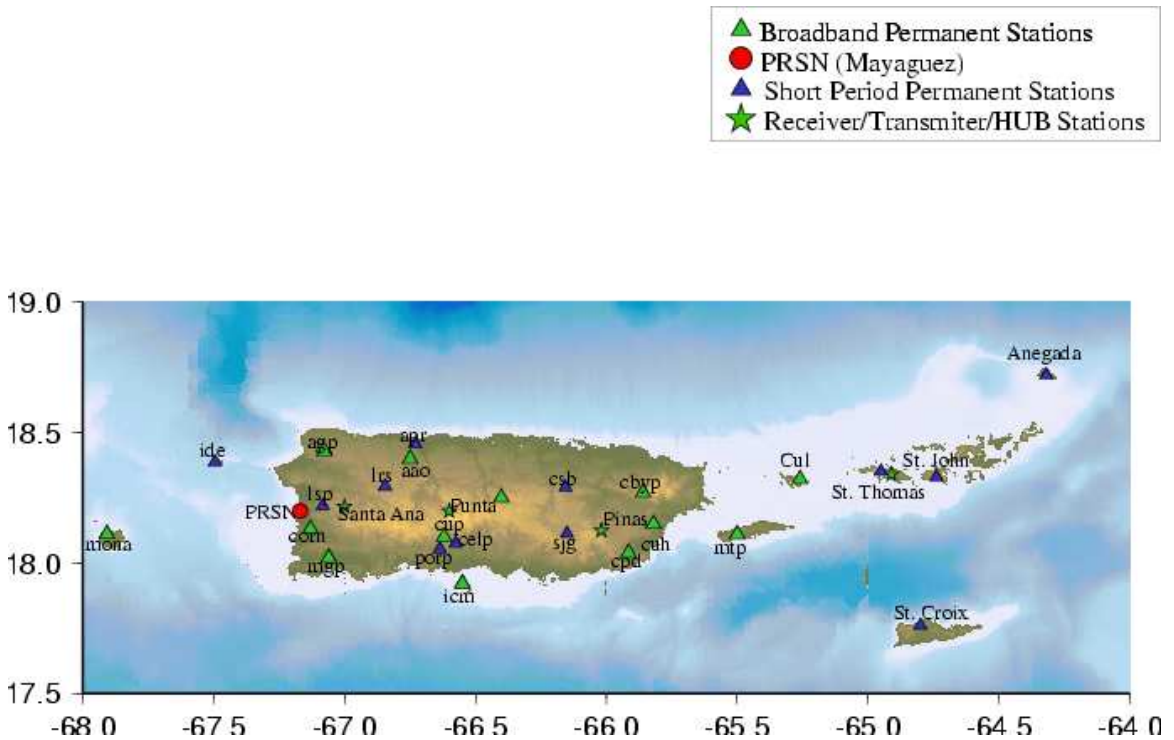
Broadband Permanent Stations
PRSN (Mayaguez)
Short Period Permanent Stations
Receiver/Transmiter/HUB Stations

19.0
18.5
18.0
17.5

Anegada
agp
ide
apr
aao
lrs
Cul
St. John
St. Thomas
csb
cbyp
lsp
PRSN
Santa Ana
Punta
cup
Pinas
mona
com
celp
sjg
cuh
mtp
mgp
porp
cpd
icm
St. Croix

-68.0
-67.5
-67.0
-66.5
-66.0
-65.5
-65.0
-64.5
-64.0